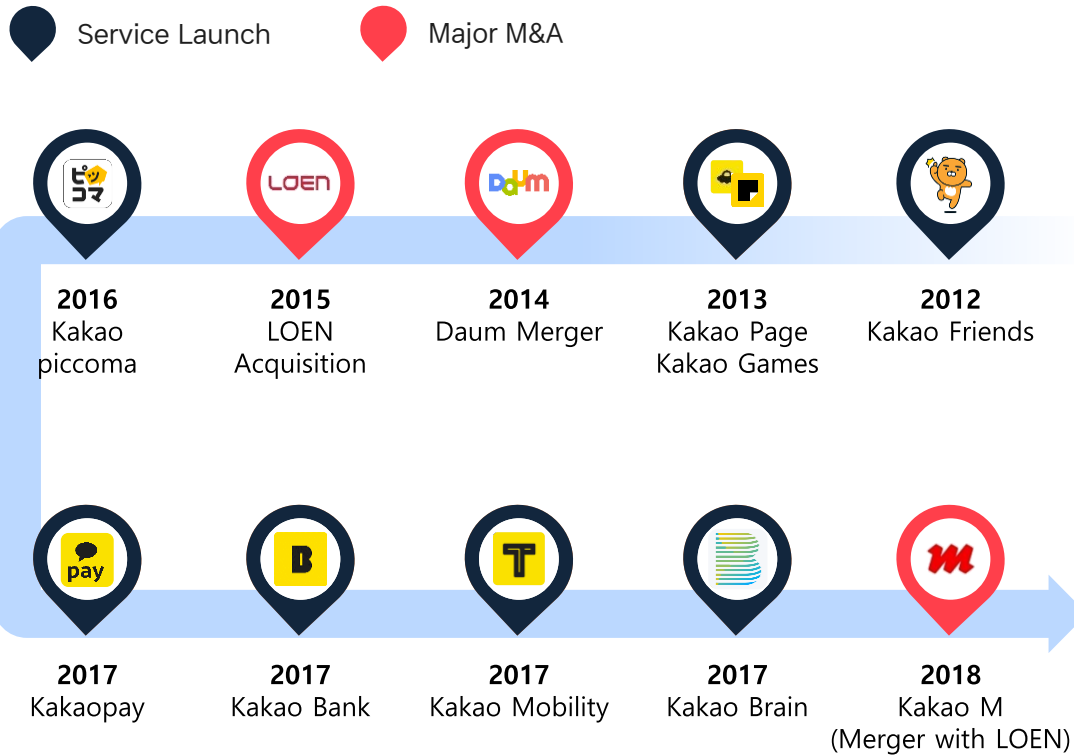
Service Launch

Major M&A

ピッコマ

LOEN

Daum

2016
Kakao piccoma

2015
LOEN Acquisition

2014
Daum Merger

2013
Kakao Page
Kakao Games

2012
Kakao Friends

pay

B

T

m

2017
Kakaopay

2017
Kakao Bank

2017
Kakao Mobility

2017
Kakao Brain

2018
Kakao M
(Merger with LOEN)